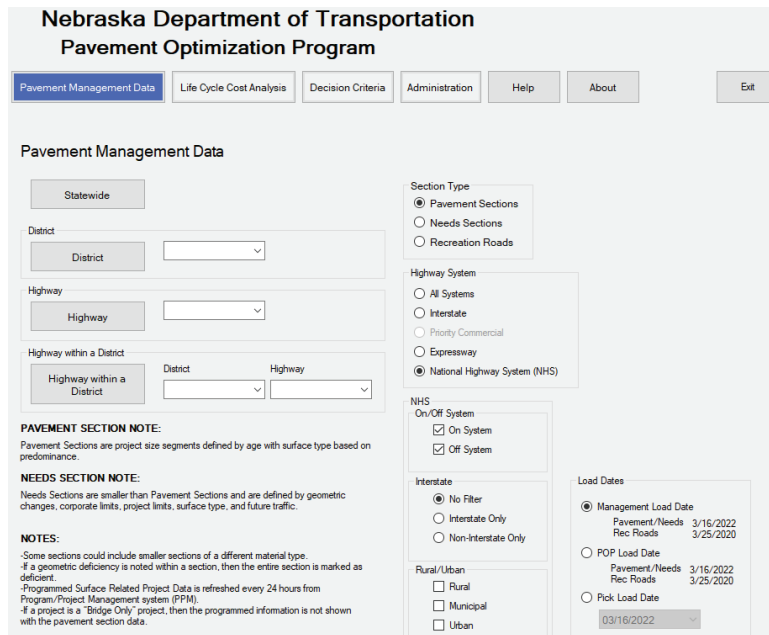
Nebraska Department of Transportation
Pavement Optimization Program

Pavement Management Data | Life Cycle Cost Analysis | Decision Criteria | Administration | Help | About | Exit

Pavement Management Data

Statewide

District
District

Highway
Highway

Highway within a District
Highway within a District
District
Highway

PAVEMENT SECTION NOTE:
Pavement Sections are project size segments defined by age with surface type based on predominance.

NEEDS SECTION NOTE:
Needs Sections are smaller than Pavement Sections and are defined by geometric changes, corporate limits, project limits, surface type, and future traffic.

NOTES:
-Some sections could include smaller sections of a different material type.
-If a geometric deficiency is noted within a section, then the entire section is marked as deficient.
-Programmed Surface Related Project Data is refreshed every 24 hours from Program/Project Management system (PPM).
-If a project is a "Bridge Only" project, then the programmed information is not shown with the pavement section data.

Section Type
Pavement Sections
Needs Sections
Recreation Roads

Highway System
All Systems
Interstate
Priority Commercial
Expressway
National Highway System (NHS)

NHS
On/Off System
On System
Off System

Interstate
No Filter
Interstate Only
Non-Interstate Only

Rural/Urban
Rural
Municipal
Urban

Load Dates
Management Load Date
Pavement/Needs 3/16/2022
Rec Roads 3/25/2020
POP Load Date
Pavement/Needs 3/16/2022
Rec Roads 3/25/2020
Pick Load Date
03/16/2022